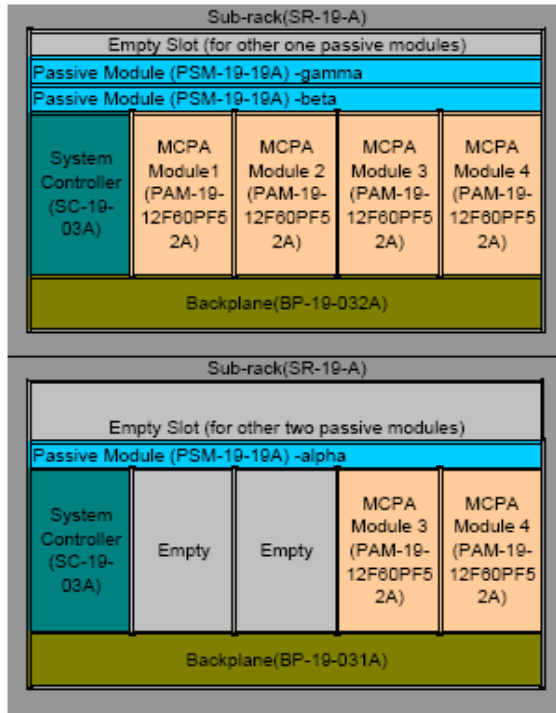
Sub-rack(SR-19-A)

Empty Slot (for other one passive modules)

Passive Module (PSM-19-19A) -gamma

Passive Module (PSM-19-19A) -beta

System Controller (SC-19-03A)

MCPA Module1 (PAM-19-12F60PF52A)

MCPA Module 2 (PAM-19-12F60PF52A)

MCPA Module 3 (PAM-19-12F60PF52A)

MCPA Module 4 (PAM-19-12F60PF52A)

Backplane(BP-19-032A)

Sub-rack(SR-19-A)

Empty Slot (for other two passive modules)

Passive Module (PSM-19-19A) -alpha

System Controller (SC-19-03A)

Empty

Empty

MCPA Module 3 (PAM-19-12F60PF52A)

MCPA Module 4 (PAM-19-12F60PF52A)

Backplane(BP-19-031A)